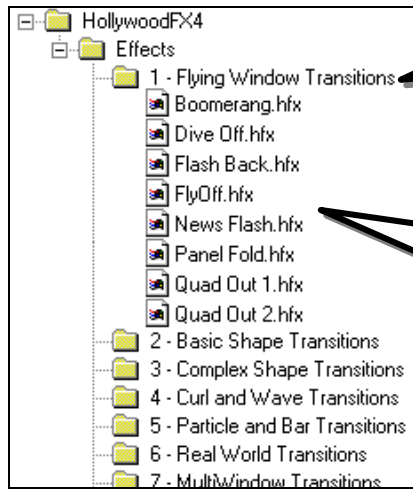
HollywoodFX4
Effects
1 - Flying Window Transitions
Boomerang.hfx
Dive Off.hfx
Flash Back.hfx
FlyOff.hfx
News Flash.hfx
Panel Fold.hfx
Quad Out 1.hfx
Quad Out 2.hfx
2 - Basic Shape Transitions
3 - Complex Shape Transitions
4 - Curl and Wave Transitions
5 - Particle and Bar Transitions
6 - Real World Transitions
7 - MultiWindow Transitions